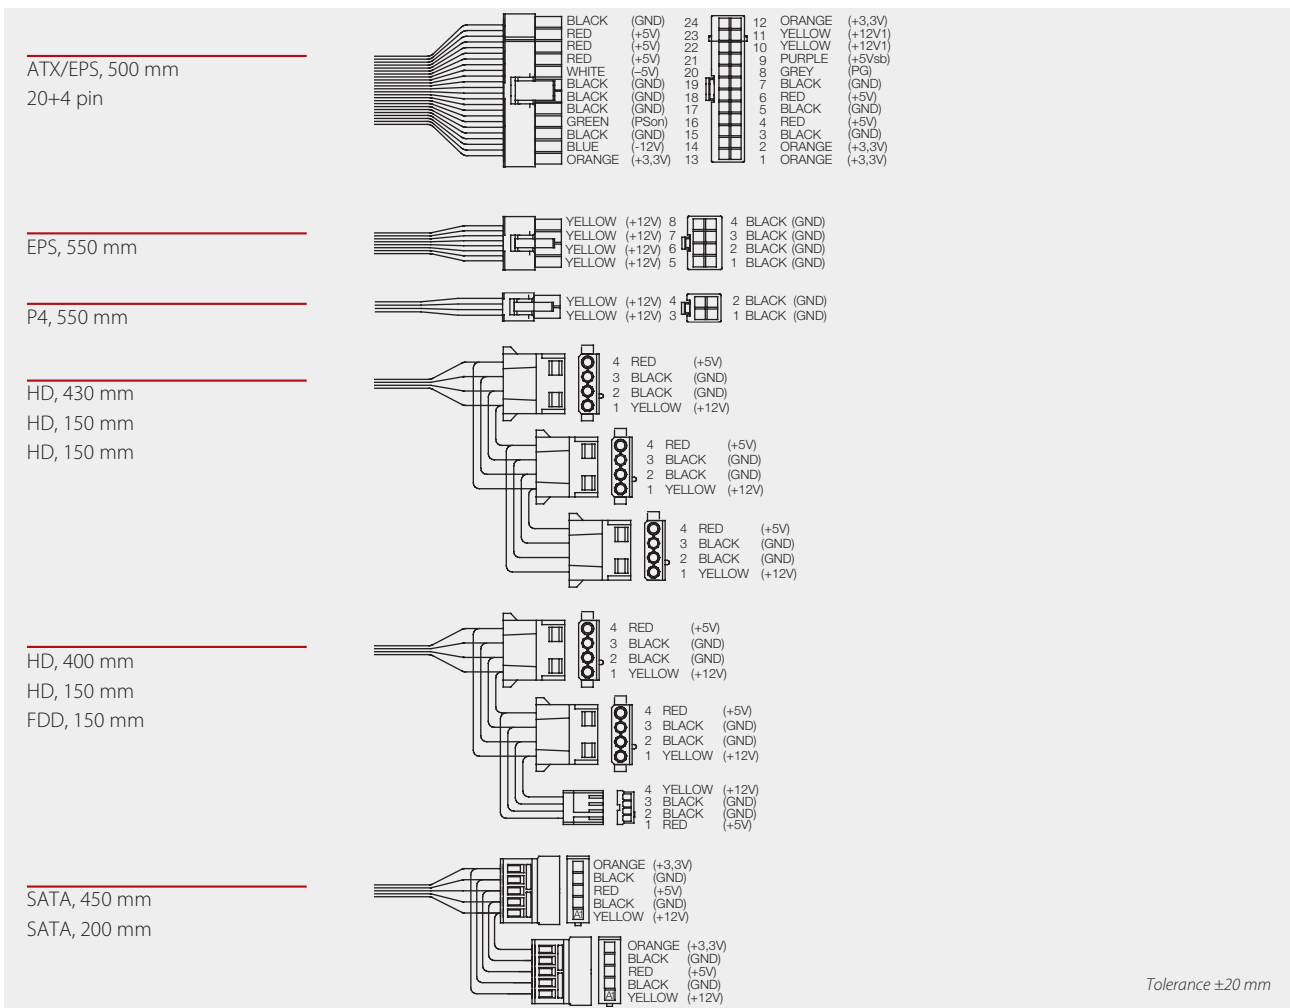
ATX/EPS, 500 mm
20+4 pin

BLACK (GND) 24
RED (+5V) 23
RED (+5V) 22
RED (+5V) 21
WHITE (–5V) 20
BLACK (GND) 19
BLACK (GND) 18
BLACK (GND) 17
GREEN (PSon) 16
BLACK (GND) 15
BLUE (-12V) 14
ORANGE (+3,3V) 13

12 ORANGE (+3,3V)
11 YELLOW (+12V1)
10 YELLOW (+12V1)
9 PURPLE (+5Vsb)
8 GREY (PG)
7 BLACK (GND)
6 RED (+5V)
5 BLACK (GND)
4 RED (+5V)
3 BLACK (GND)
2 ORANGE (+3,3V)
1 ORANGE (+3,3V)

EPS, 550 mm

YELLOW (+12V) 8
YELLOW (+12V) 7
YELLOW (+12V) 6
YELLOW (+12V) 5
4 BLACK (GND)
3 BLACK (GND)
2 BLACK (GND)
1 BLACK (GND)

P4, 550 mm

YELLOW (+12V) 4
YELLOW (+12V) 3
2 BLACK (GND)
1 BLACK (GND)

HD, 430 mm
HD, 150 mm
HD, 150 mm

4 RED (+5V)
3 BLACK (GND)
2 BLACK (GND)
1 YELLOW (+12V)

4 RED (+5V)
3 BLACK (GND)
2 BLACK (GND)
1 YELLOW (+12V)

4 RED (+5V)
3 BLACK (GND)
2 BLACK (GND)
1 YELLOW (+12V)

HD, 400 mm
HD, 150 mm
FDD, 150 mm

4 RED (+5V)
3 BLACK (GND)
2 BLACK (GND)
1 YELLOW (+12V)

4 RED (+5V)
3 BLACK (GND)
2 BLACK (GND)
1 YELLOW (+12V)

4 YELLOW (+12V)
3 BLACK (GND)
2 BLACK (GND)
1 RED (+5V)

SATA, 450 mm
SATA, 200 mm

ORANGE (+3,3V)
BLACK (GND)
RED (+5V)
BLACK (GND)
YELLOW (+12V)

ORANGE (+3,3V)
BLACK (GND)
RED (+5V)
BLACK (GND)
YELLOW (+12V)

Tolerance ±20 mm